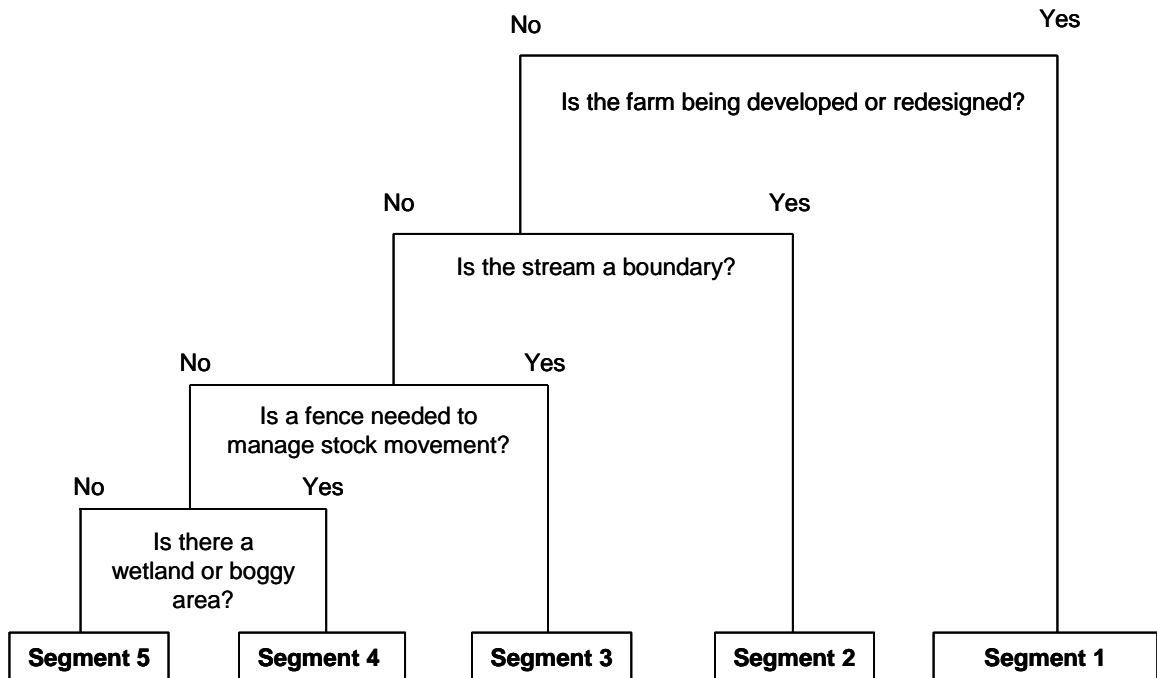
No

Yes

Is the farm being developed or redesigned?

No

Yes

Is the stream a boundary?

No

Yes

Is a fence needed to manage stock movement?

No

Yes

Is there a wetland or boggy area?

**Segment 5**

**Segment 4**

**Segment 3**

**Segment 2**

**Segment 1**